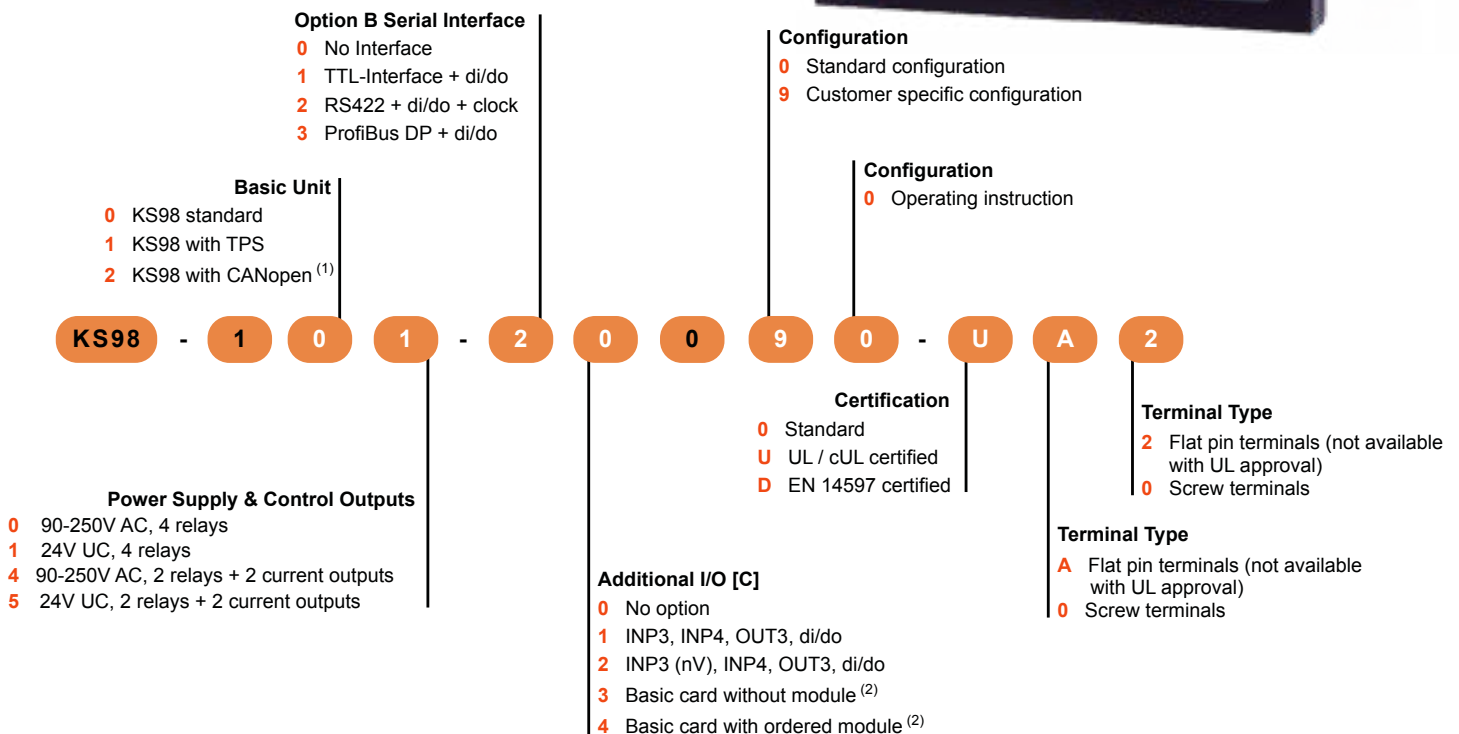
Option B Serial Interface
0 No Interface
1 TTL-Interface + di/do
2 RS422 + di/do + clock
3 ProfiBus DP + di/do

Configuration
0 Standard configuration
9 Customer specific configuration

Configuration
0 Operating instruction

Basic Unit
0 KS98 standard
1 KS98 with TPS
2 KS98 with CANopen $^{(1)}$

KS98 - 1 0 1 - 2 0 0 9 0 - U A 2

Certification
0 Standard
U UL / cUL certified
D EN 14597 certified

Terminal Type
2 Flat pin terminals (not available with UL approval)
0 Screw terminals

Power Supply & Control Outputs
0 90-250V AC, 4 relays
1 24V UC, 4 relays
4 90-250V AC, 2 relays + 2 current outputs
5 24V UC, 2 relays + 2 current outputs

Terminal Type
A Flat pin terminals (not available with UL approval)
0 Screw terminals

Additional I/O [C]
0 No option
1 INP3, INP4, OUT3, di/do
2 INP3 (nV), INP4, OUT3, di/do
3 Basic card without module $^{(2)}$
4 Basic card with ordered module $^{(2)}$